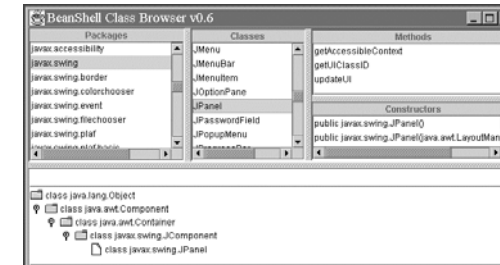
BeanShell Class Browser v0.6

| Packages |
|---|
| javax.accessibility |
| javax.swing |
| javax.swing.border |
| javax.swing.colorchooser |
| javax.swing.event |
| javax.swing.filechooser |
| javax.swing.plaf |
| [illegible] |

| Classes |
|---|
| JMenu |
| JMenuBar |
| JMenuItem |
| JOptionPane |
| JPanel |
| JPasswordField |
| JPopupMenu |
| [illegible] |

| Methods |
|---|
| getAccessibleContext |
| getUIClassID |
| updateUI |

| Constructors |
|---|
| public javax.swing.JPanel() |
| public javax.swing.JPanel(java.awt.LayoutMan |

class java.lang.Object
class java.awt.Component
class java.awt.Container
class javax.swing.JComponent
class javax.swing.JPanel